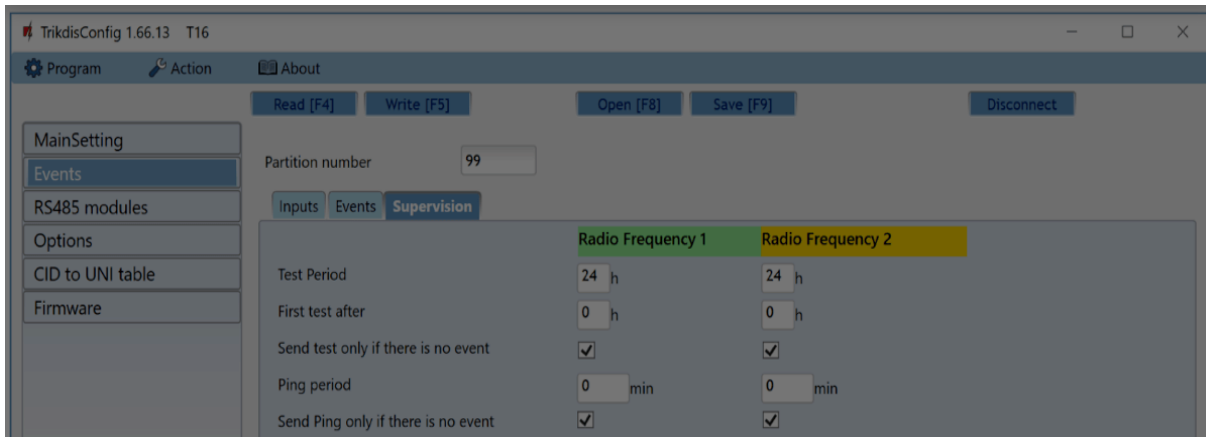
TrikdisConfig 1.66.13 T16

Program Action About

Read [F4] Write [F5] Open [F8] Save [F9] Disconnect

MainSetting
Events
RS485 modules
Options
CID to UNI table
Firmware

Partition number 99

Inputs Events Supervision

| | Radio Frequency 1 | Radio Frequency 2 |
|---|---|---|
| Test Period | 24 h | 24 h |
| First test after | 0 h | 0 h |
| Send test only if there is no event | ✓ | ✓ |
| Ping period | 0 min | 0 min |
| Send Ping only if there is no event | ✓ | ✓ |